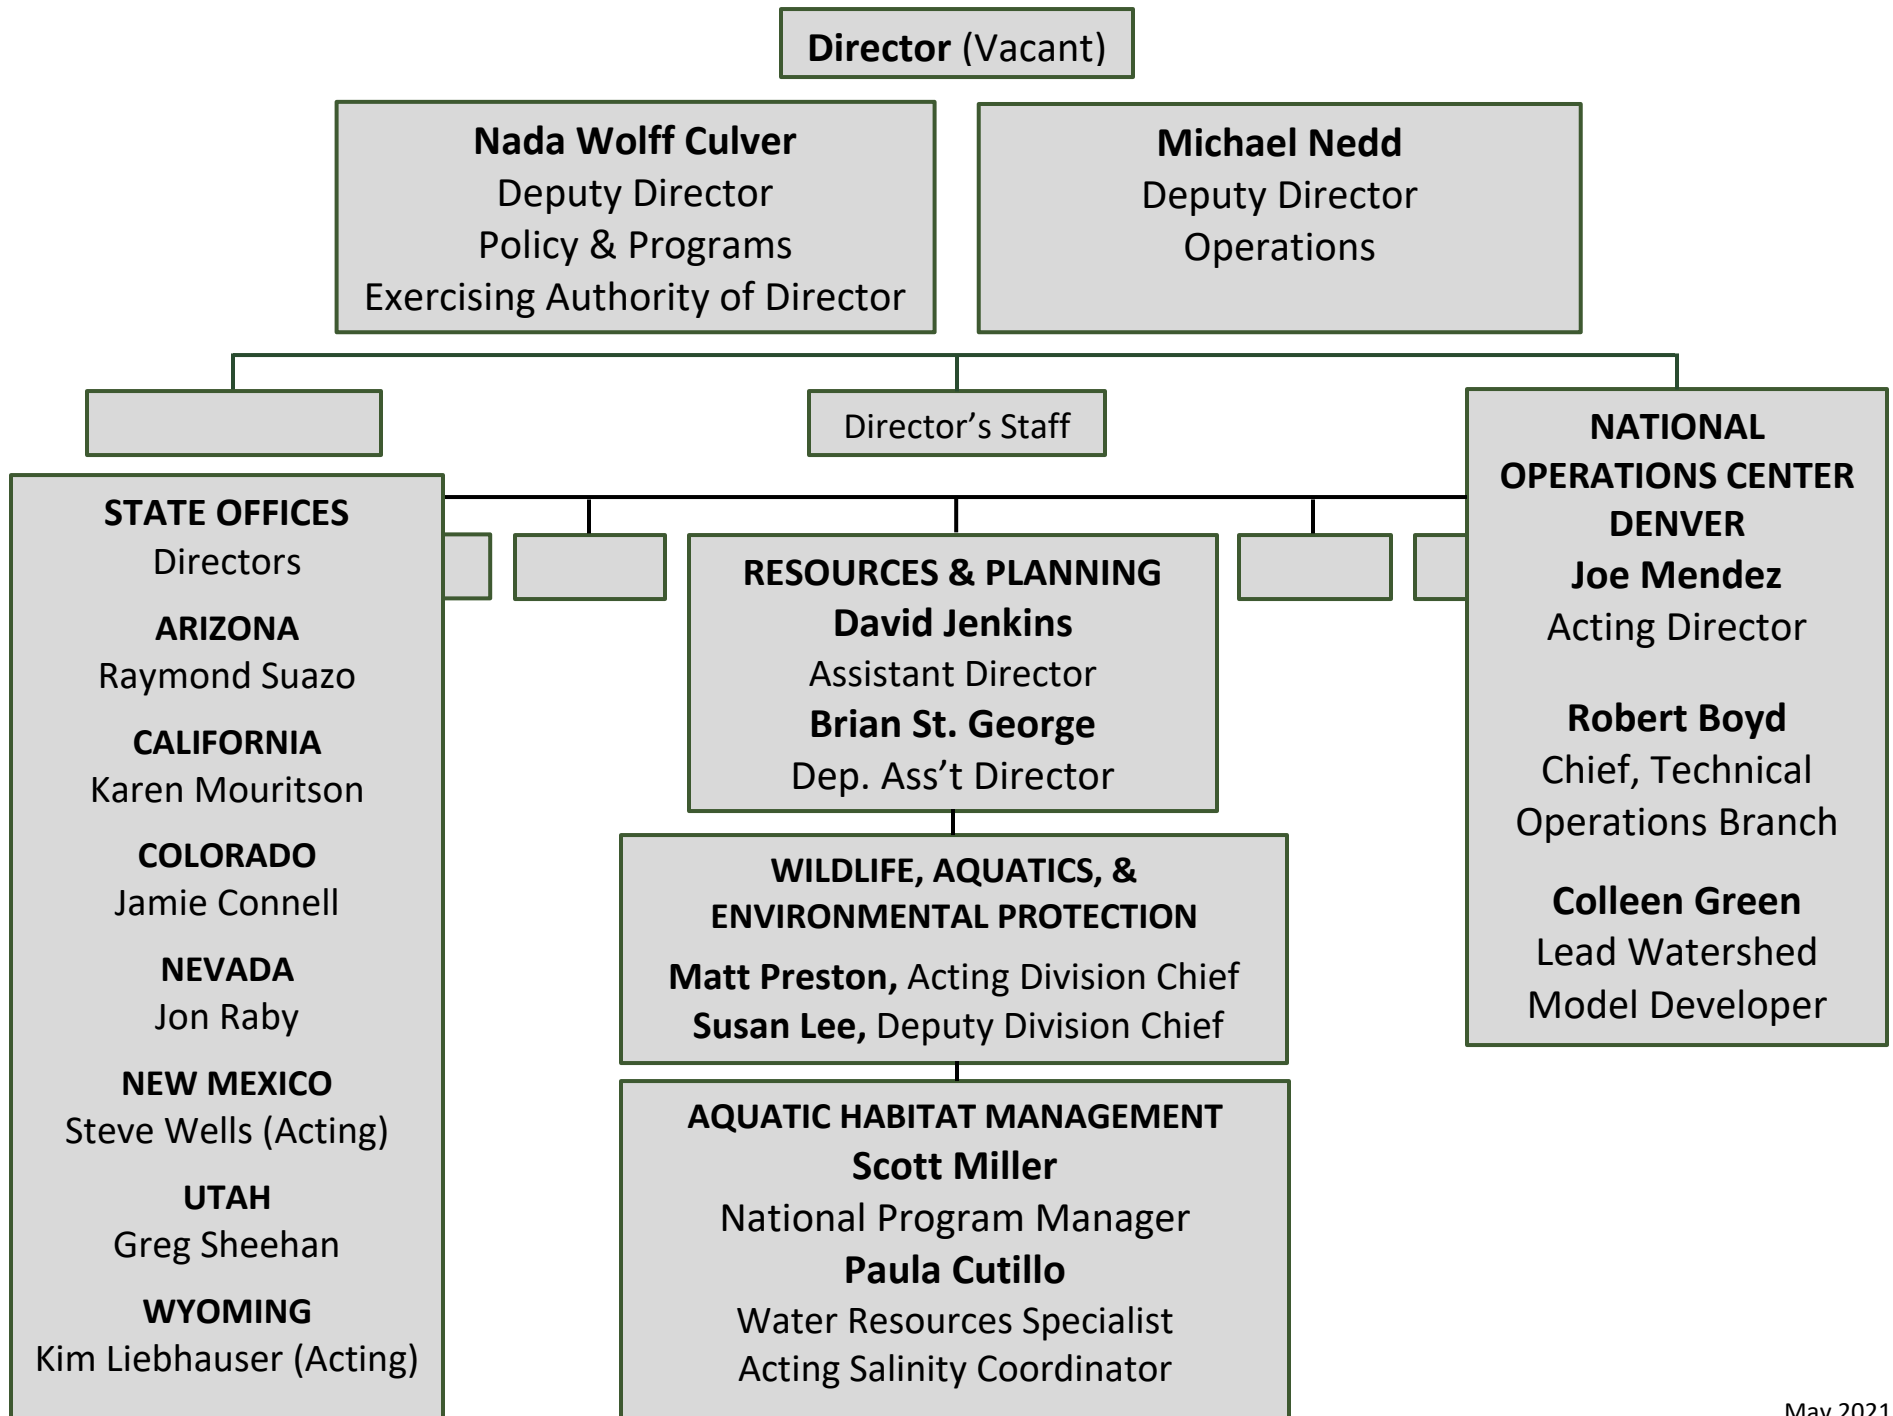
**Director** (Vacant)

**Nada Wolff Culver**
Deputy Director
Policy & Programs
Exercising Authority of Director

**Michael Nedd**
Deputy Director
Operations

Director's Staff

**STATE OFFICES**
Directors

**ARIZONA**
Raymond Suazo

**CALIFORNIA**
Karen Mouritson

**COLORADO**
Jamie Connell

**NEVADA**
Jon Raby

**NEW MEXICO**
Steve Wells (Acting)

**UTAH**
Greg Sheehan

**WYOMING**
Kim Liebhauser (Acting)

**RESOURCES & PLANNING**
**David Jenkins**
Assistant Director
**Brian St. George**
Dep. Ass't Director

**WILDLIFE, AQUATICS, & ENVIRONMENTAL PROTECTION**
**Matt Preston,** Acting Division Chief
**Susan Lee,** Deputy Division Chief

**AQUATIC HABITAT MANAGEMENT**
**Scott Miller**
National Program Manager
**Paula Cutillo**
Water Resources Specialist
Acting Salinity Coordinator

**NATIONAL OPERATIONS CENTER DENVER**
**Joe Mendez**
Acting Director

**Robert Boyd**
Chief, Technical Operations Branch

**Colleen Green**
Lead Watershed Model Developer

May 2021